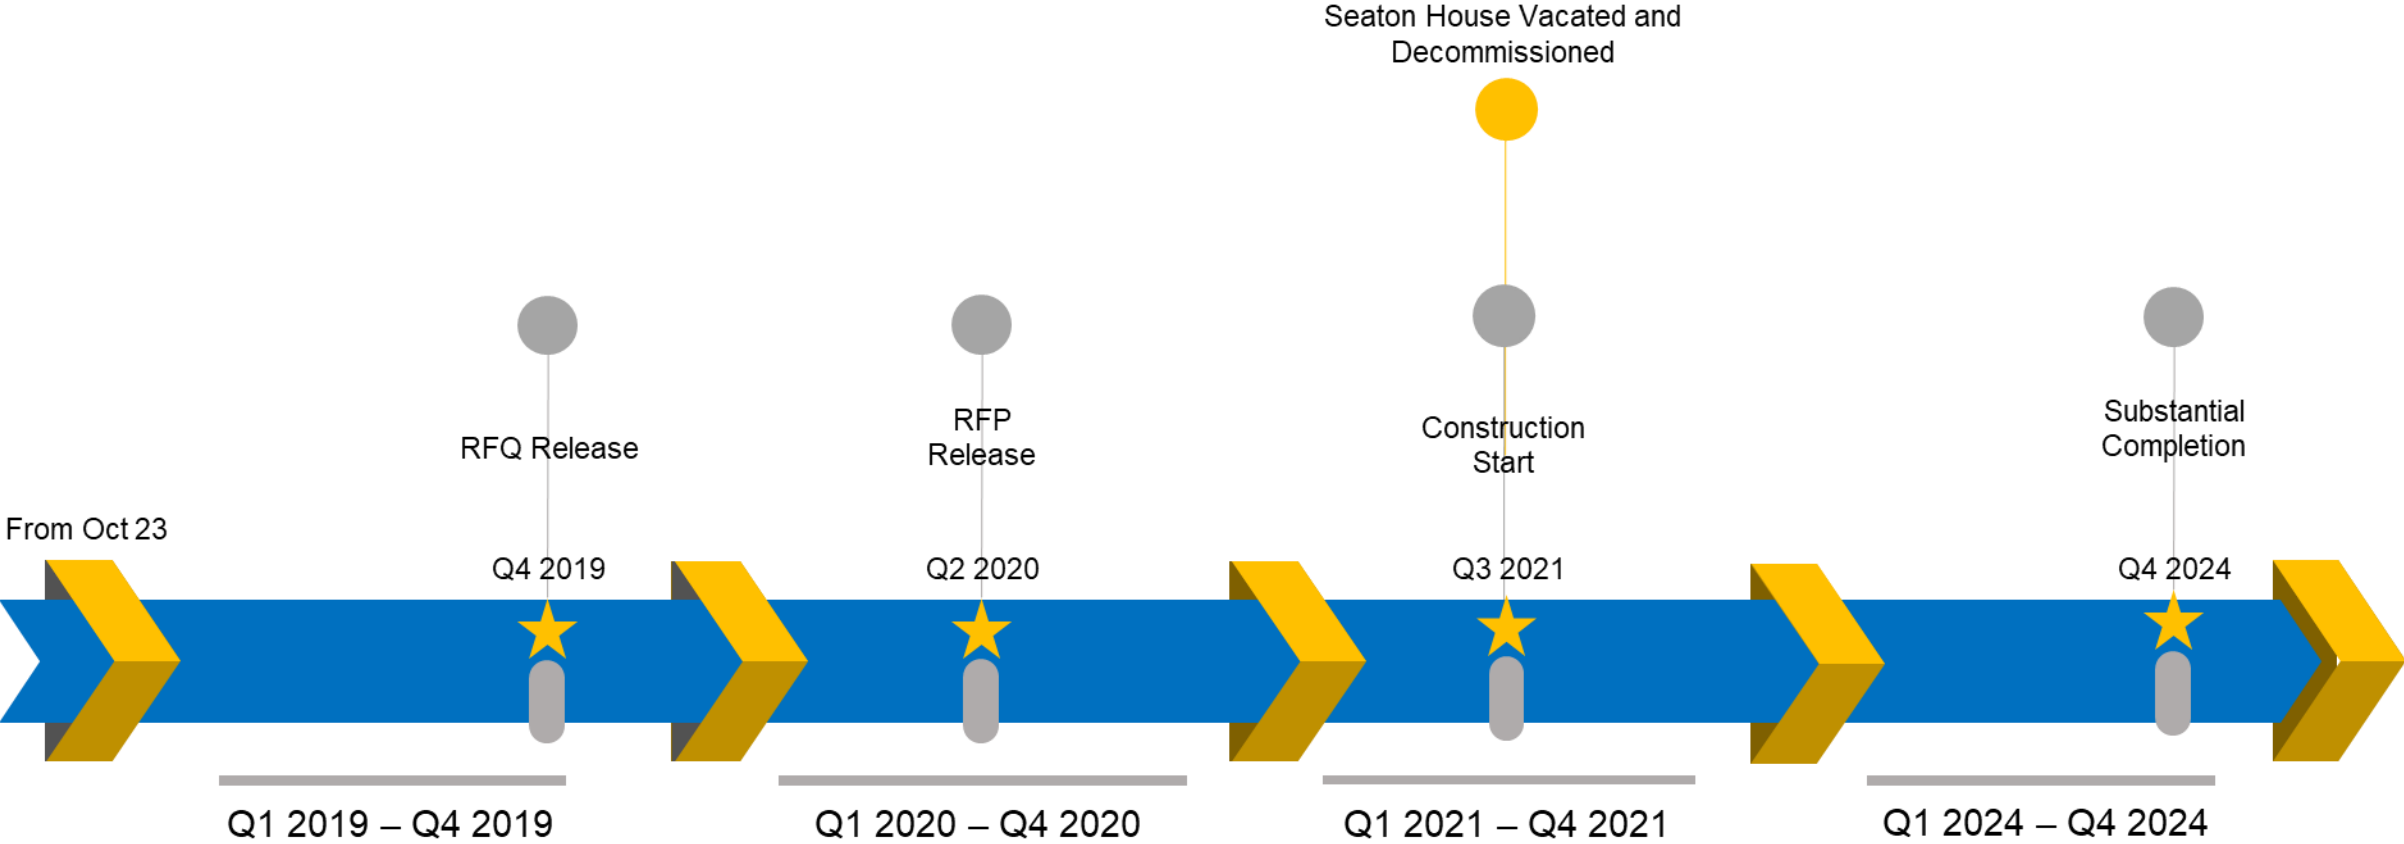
Seaton House Vacated and Decommissioned

From Oct 23

RFQ Release

Q4 2019

RFP Release

Q2 2020

Construction Start

Q3 2021

Substantial Completion

Q4 2024

Q1 2019 – Q4 2019

Q1 2020 – Q4 2020

Q1 2021 – Q4 2021

Q1 2024 – Q4 2024